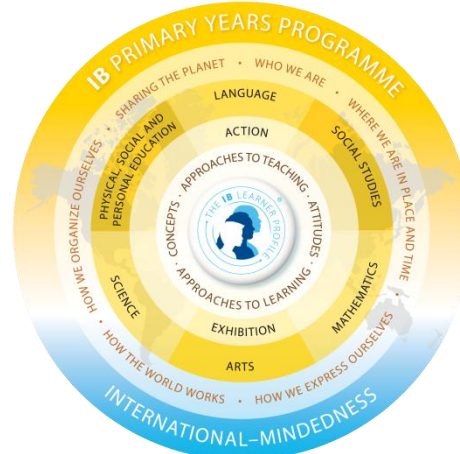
IB PRIMARY YEARS PROGRAMME

SHARING THE PLANET • WHO WE ARE • WHERE WE ARE IN PLACE AND TIME • HOW WE EXPRESS OURSELVES • HOW THE WORLD WORKS • HOW WE ORGANIZE OURSELVES

LANGUAGE
SOCIAL STUDIES
MATHEMATICS
ARTS
SCIENCE
PHYSICAL, SOCIAL AND PERSONAL EDUCATION

ACTION
EXHIBITION

APPROACHES TO TEACHING • ATTITUDES • APPROACHES TO LEARNING • CONCEPTS •

THE IB LEARNER PROFILE

INTERNATIONAL-MINDEDNESS